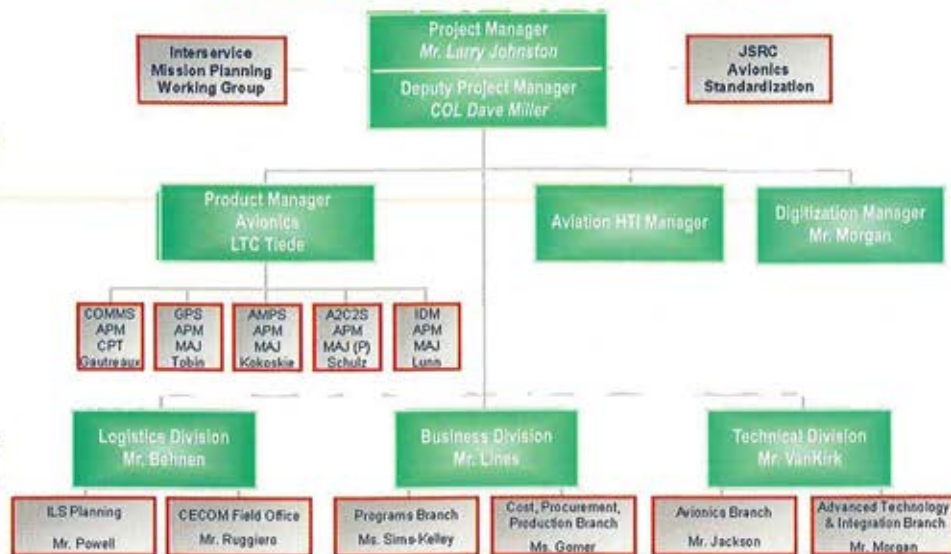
Interservice Mission Planning Working Group

Project Manager
Mr. Larry Johnston

Deputy Project Manager
COL Dave Miller

JSRC Avionics Standardization

Product Manager Avionics LTC Tiede

Aviation HTI Manager

Digitization Manager Mr. Morgan

COMMS APM CPT Gautreaux

GPS APM MAJ Tobin

AMPS APM MAJ Kokoskie

A2C2S APM MAJ (P) Schulz

IDM APM MAJ Lunn

Logistics Division Mr. Behnen

Business Division Mr. Lines

Technical Division Mr. VanKirk

ILS Planning Mr. Powell

CECOM Field Office Mr. Ruggiero

Programs Branch Ms. Sims-Kelley

Cost, Procurement, Production Branch Ms. Gomer

Avionics Branch Mr. Jackson

Advanced Technology & Integration Branch Mr. Morgan